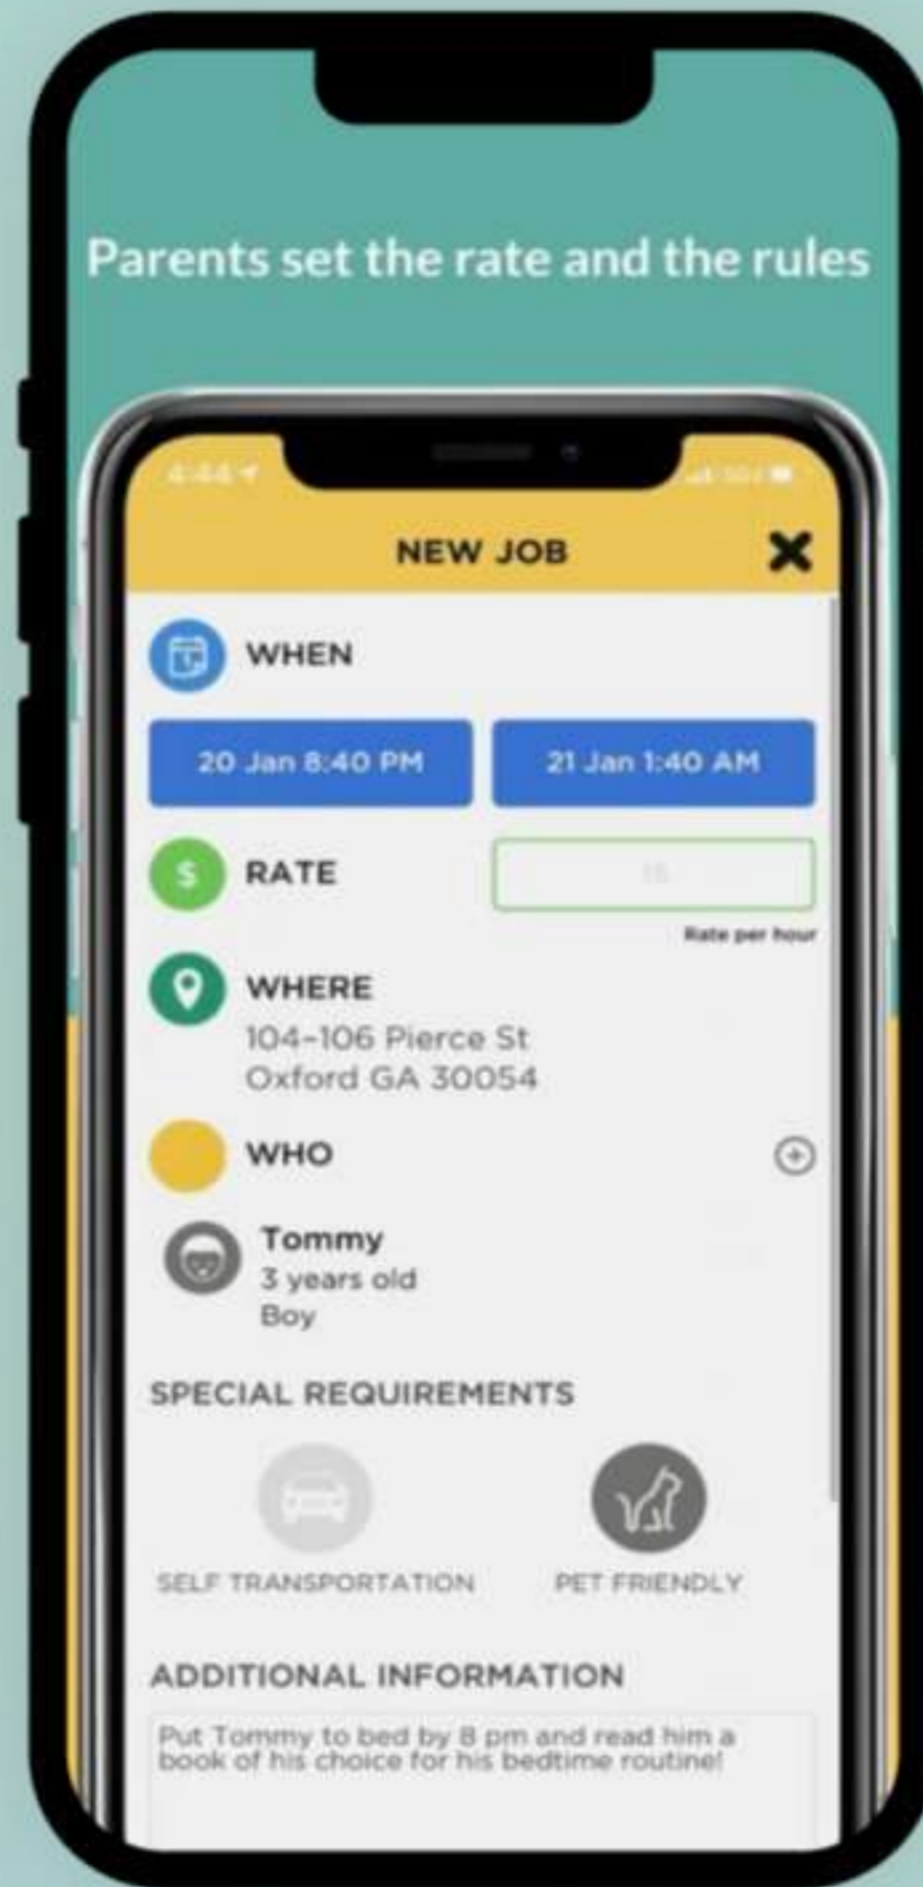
Parents set the rate and the rules

4:44

NEW JOB

WHEN

20 Jan 8:40 PM

21 Jan 1:40 AM

RATE

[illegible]

Rate per hour

WHERE

104-106 Pierce St
Oxford GA 30054

WHO

Tommy
3 years old
Boy

SPECIAL REQUIREMENTS

SELF TRANSPORTATION

PET FRIENDLY

ADDITIONAL INFORMATION

Put Tommy to bed by 8 pm and read him a book of his choice for his bedtime routine!